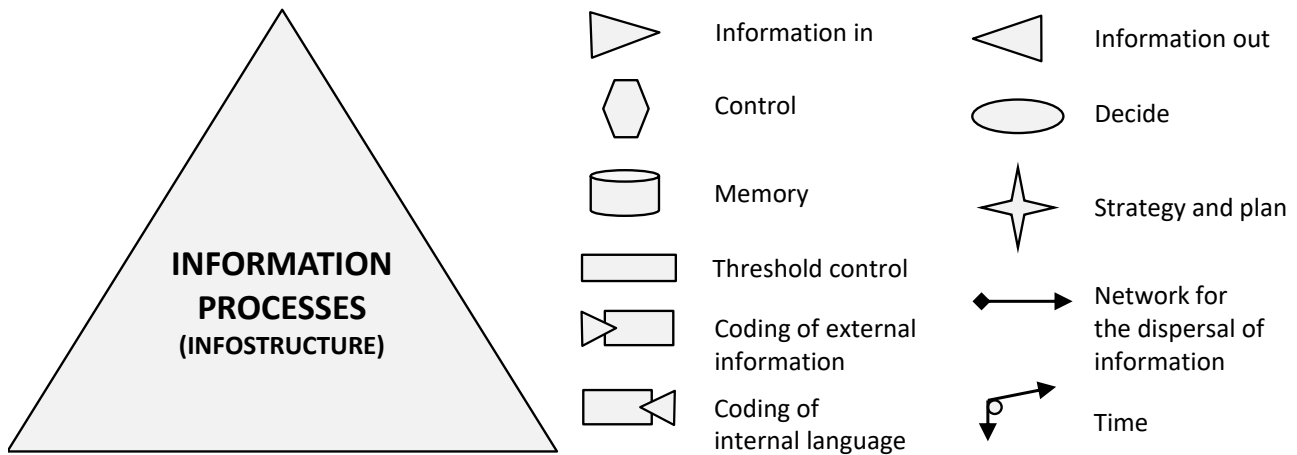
INFORMATION PROCESSES
(INFOSTRUCTURE)

Information in

Information out

Control

Decide

Memory

Strategy and plan

Threshold control

Network for the dispersal of information

Coding of external information

Coding of internal language

Time